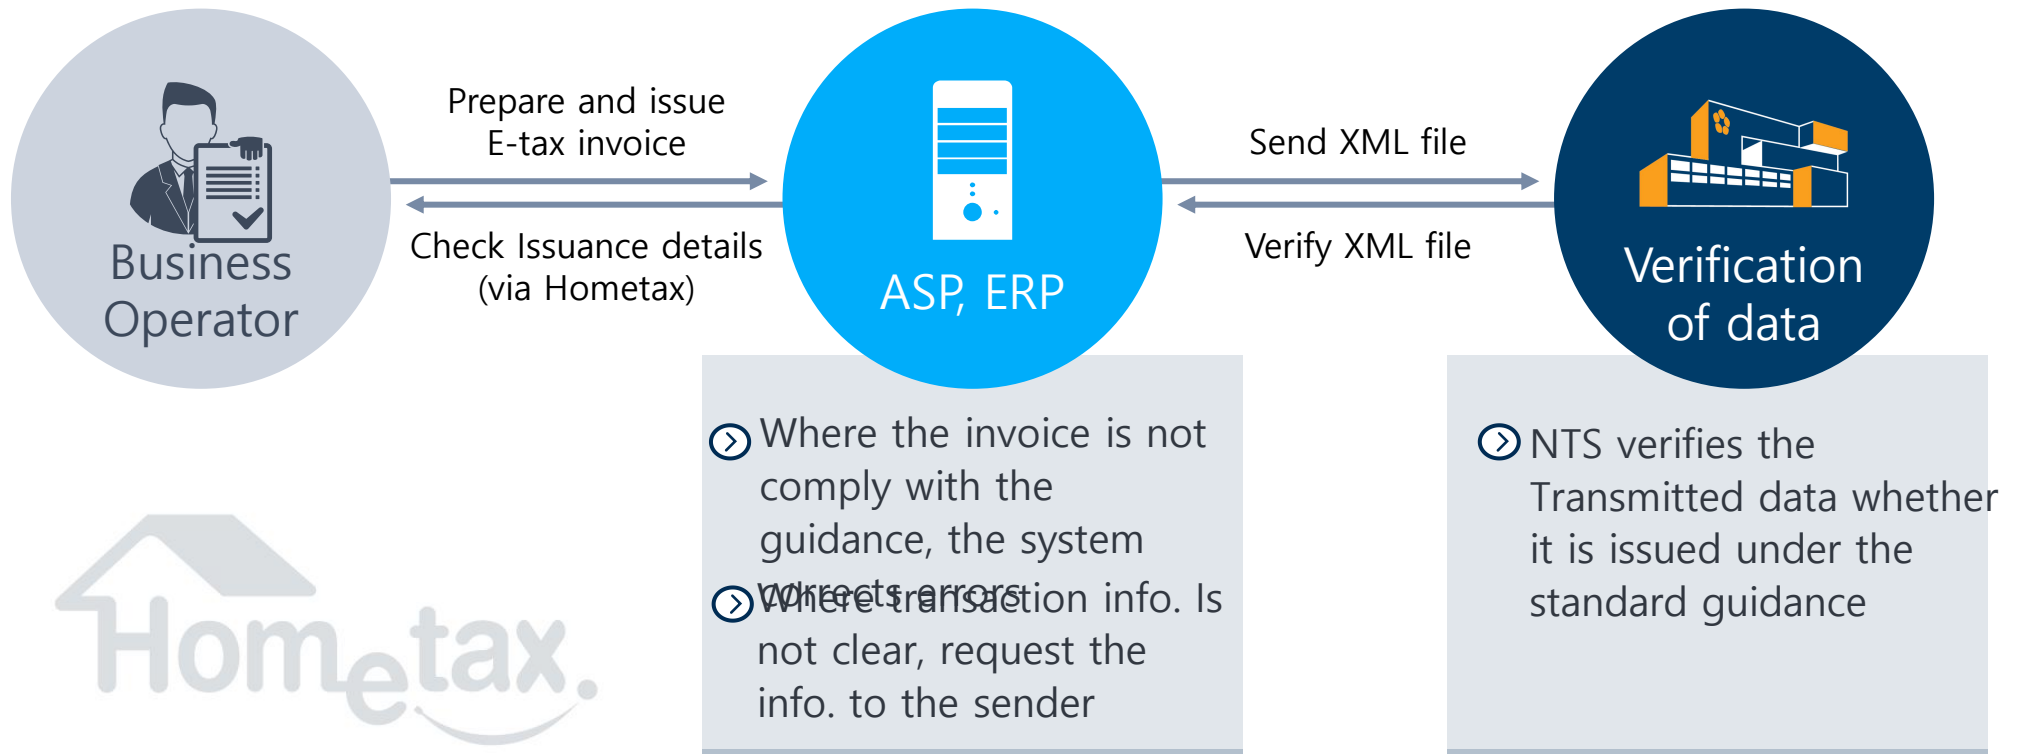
Business Operator

Prepare and issue E-tax invoice

Check Issuance details (via Hometax)

ASP, ERP

Send XML file

Verify XML file

Verification of data

Where the invoice is not comply with the guidance, the system corrects errors

Where transaction info. Is not clear, request the info. to the sender

NTS verifies the Transmitted data whether it is issued under the standard guidance

Hometax.